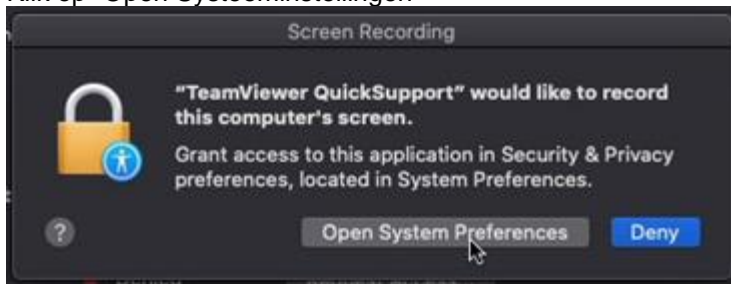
Klik op "Open Systeeminstellingen"

Screen Recording

"TeamViewer QuickSupport" would like to record this computer's screen.

Grant access to this application in Security & Privacy preferences, located in System Preferences.

?

Open System Preferences

Deny